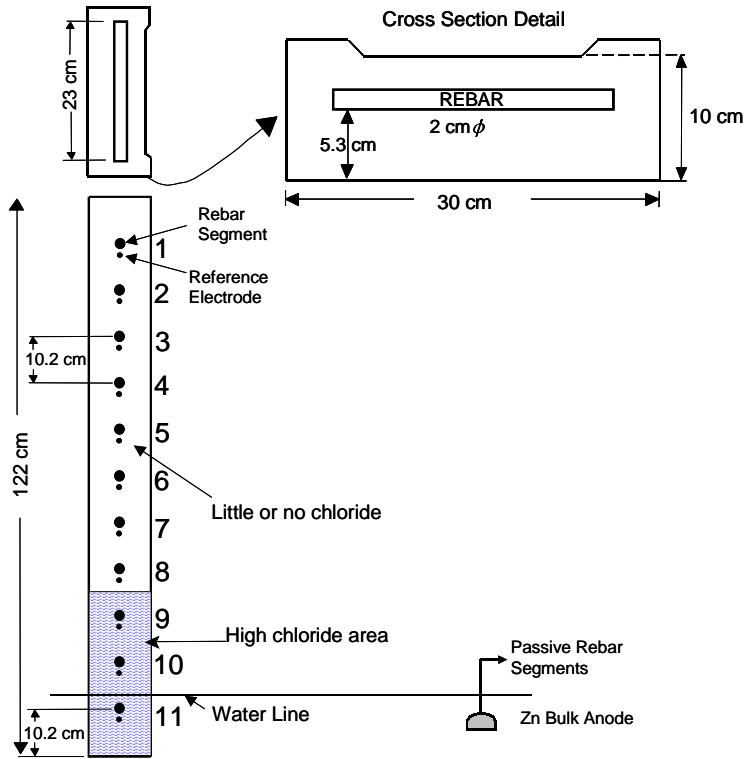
23 cm

Cross Section Detail

REBAR

2 cm $\phi$

5.3 cm

10 cm

30 cm

Rebar Segment

Reference Electrode

1

2

3

10.2 cm

4

5

6

7

8

9

10

11

122 cm

Little or no chloride

High chloride area

Water Line

10.2 cm

Passive Rebar Segments

Zn Bulk Anode